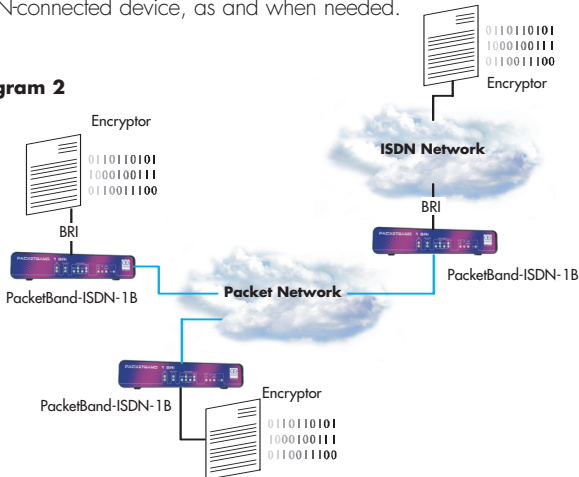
N-connected device, as and when needed.

gram 2

0110110101
1000100111
0110011100
Encryptor

Encryptor

0110110101
1000100111
0110011100

ISDN Network

BRI

BRI

PacketBand-ISDN-1B

PacketBand-ISDN-1B

Packet Network

PacketBand-ISDN-1B

Encryptor

0110110101
1000100111
0110011100